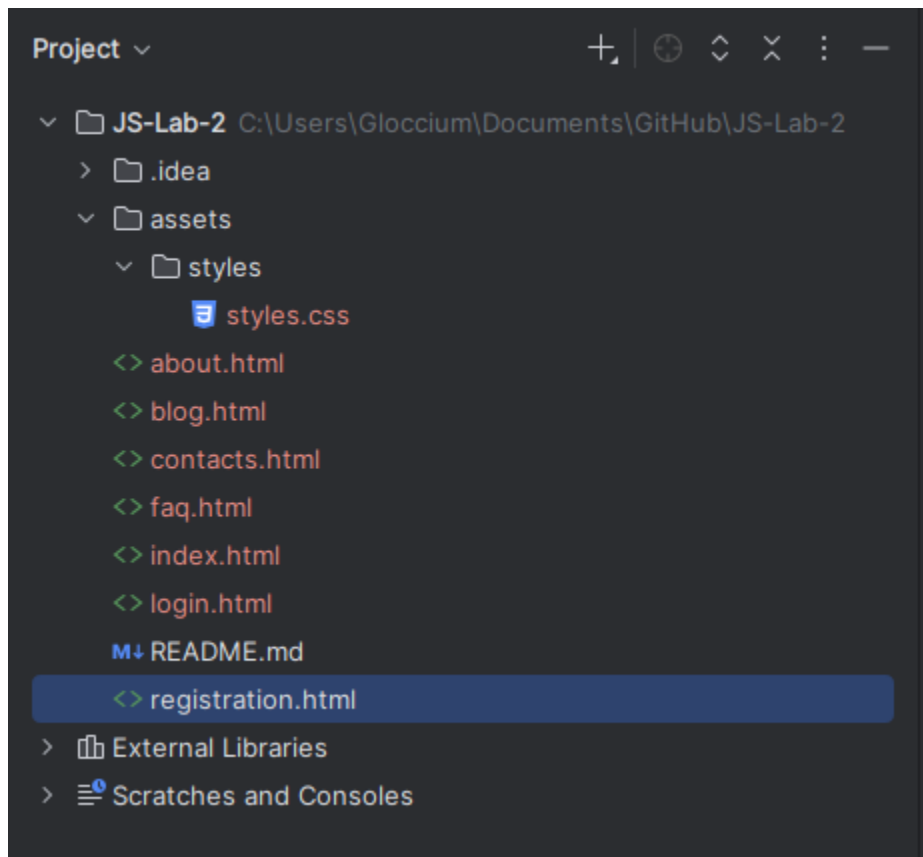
Project

JS-Lab-2 C:\Users\Gloccium\Documents\GitHub\JS-Lab-2
.idea
assets
styles
styles.css
about.html
blog.html
contacts.html
faq.html
index.html
login.html
README.md
registration.html
External Libraries
Scratches and Consoles